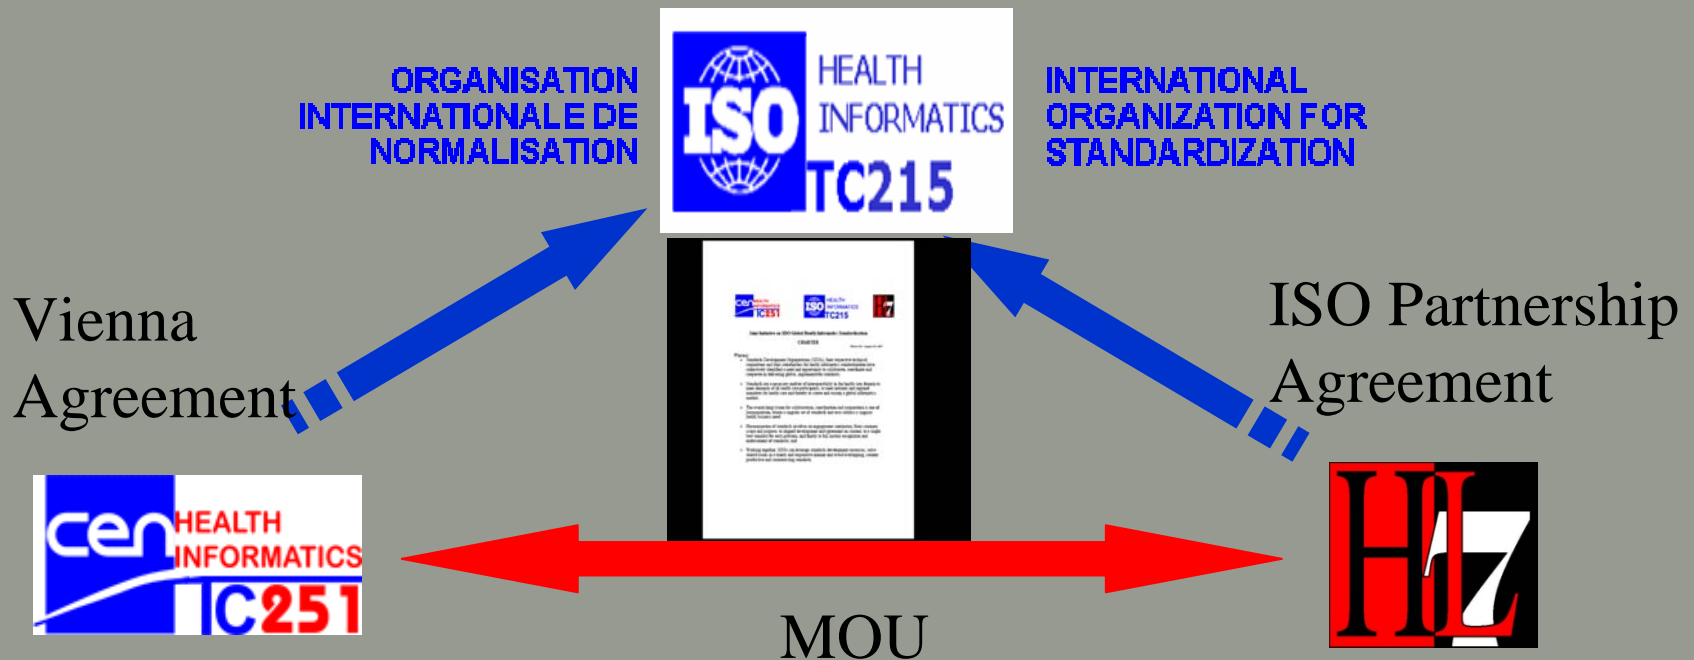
ORGANISATION INTERNATIONALE DE NORMALISATION

ISO HEALTH INFORMATICS TC215

INTERNATIONAL ORGANIZATION FOR STANDARDIZATION

Vienna Agreement

ISO Partnership Agreement

cen HEALTH INFORMATICS TC251

HL7

MOU